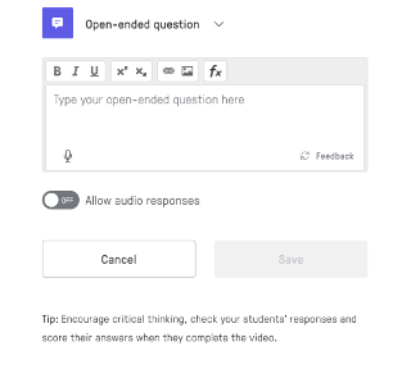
Open-ended question

B I U $x^2$ $x_2$ $fx$

Type your open-ended question here

Feedback

OFF Allow audio responses

Cancel

Save

Tip: Encourage critical thinking, check your students' responses and score their answers when they complete the video.